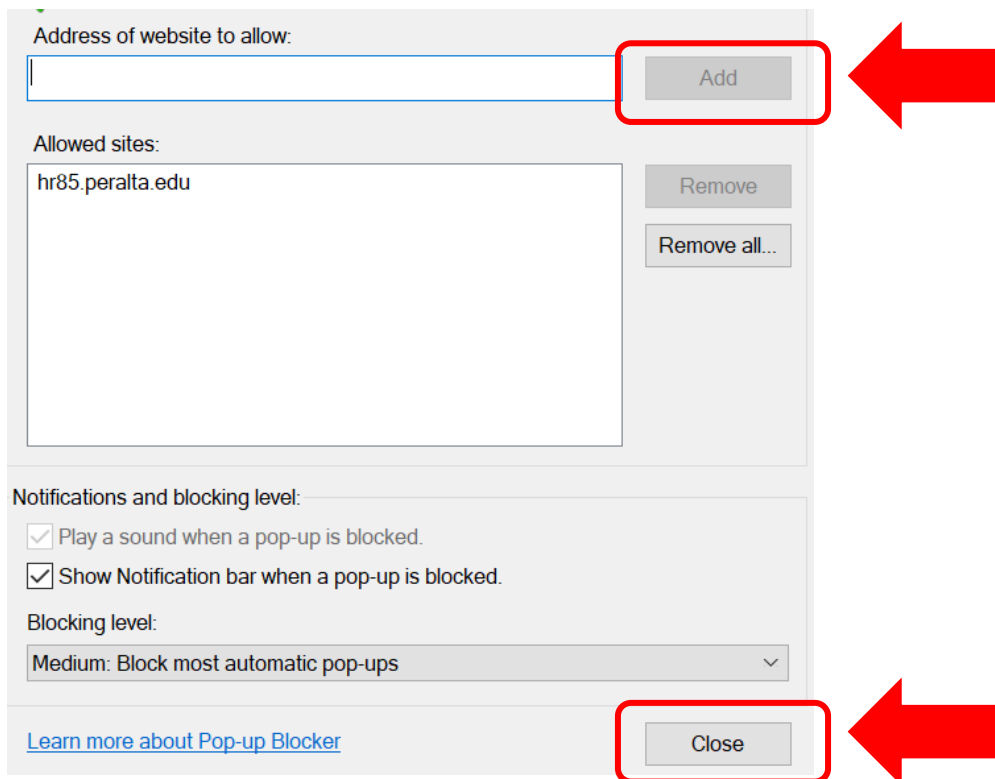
Address of website to allow:

Add

Allowed sites:

hr85.peralta.edu

Remove

Remove all...

Notifications and blocking level:

Play a sound when a pop-up is blocked.

Show Notification bar when a pop-up is blocked.

Blocking level:

Medium: Block most automatic pop-ups

Learn more about Pop-up Blocker

Close